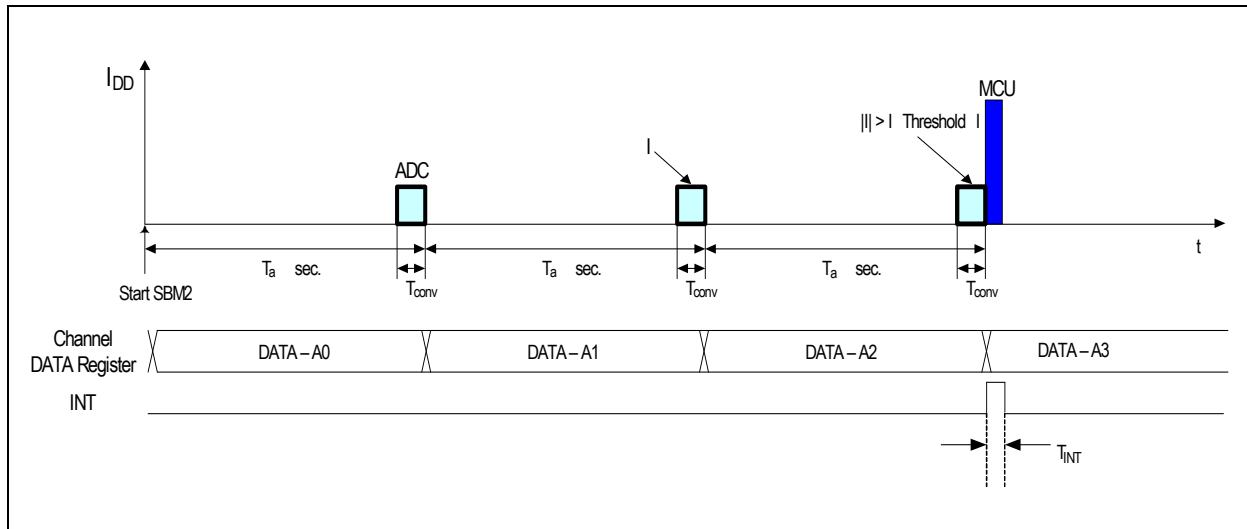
$I_{DD}$

MCU

|I| > I Threshold I

I

ADC

t

$T_a$ sec.

$T_a$ sec.

$T_a$ sec.

Start SBM2

$T_{conv}$

$T_{conv}$

$T_{conv}$

Channel DATA Register

DATA – A0

DATA – A1

DATA – A2

DATA – A3

INT

$T_{INT}$